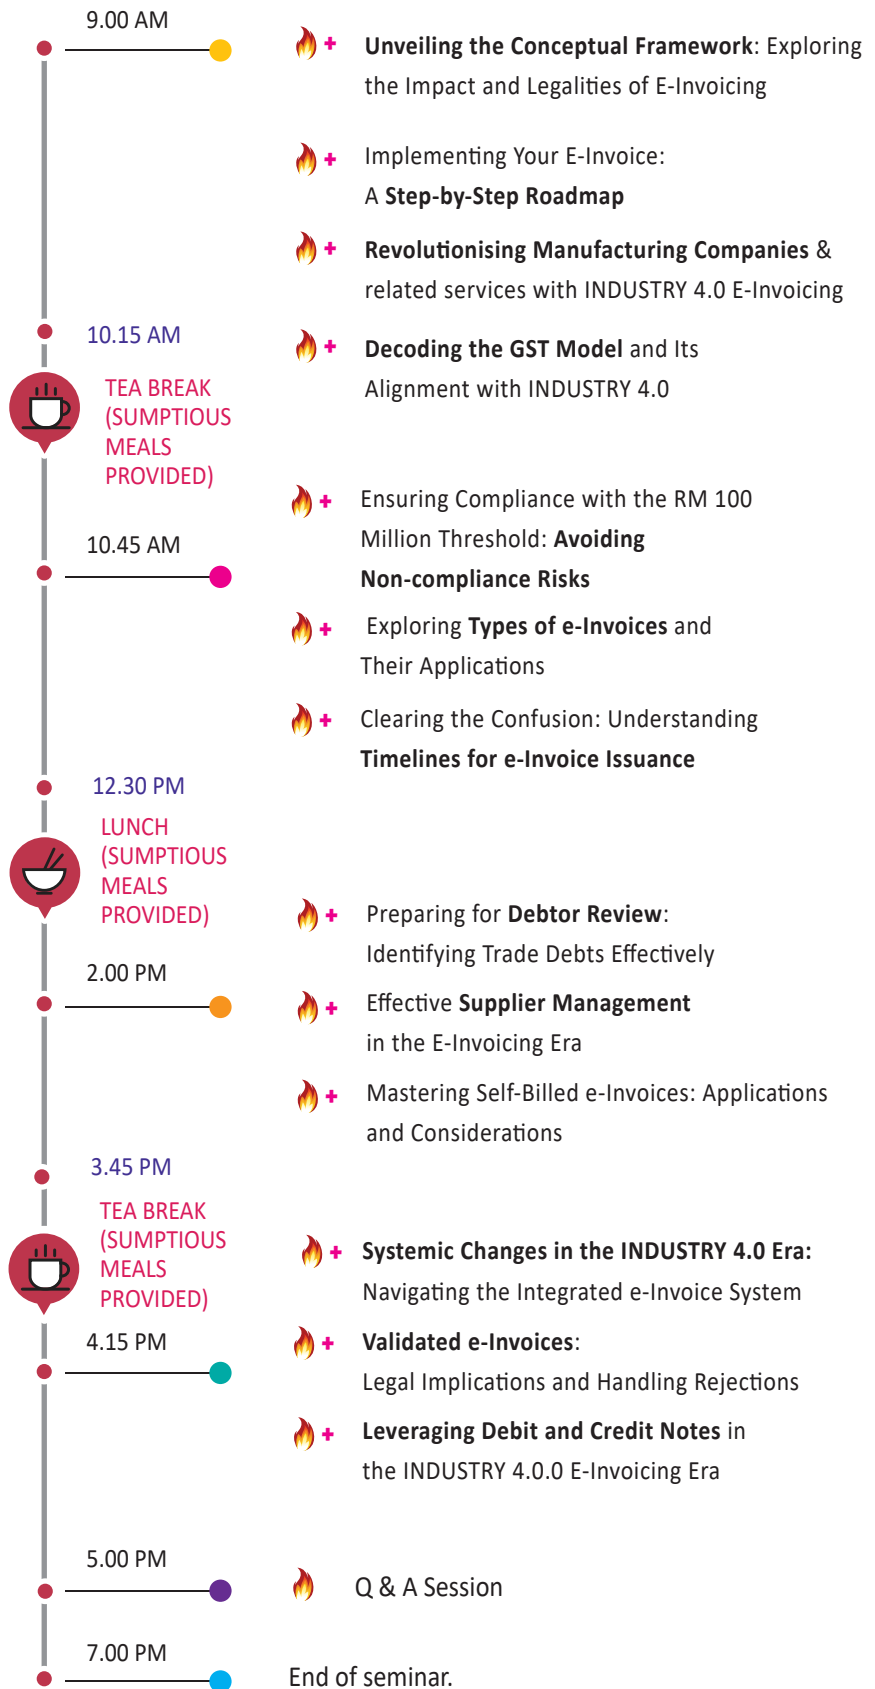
9.00 AM

+ Unveiling the Conceptual Framework: Exploring the Impact and Legalities of E-Invoicing

+ Implementing Your E-Invoice: A Step-by-Step Roadmap

+ Revolutionising Manufacturing Companies & related services with INDUSTRY 4.0 E-Invoicing

10.15 AM

+ Decoding the GST Model and Its Alignment with INDUSTRY 4.0

TEA BREAK (SUMPTIOUS MEALS PROVIDED)

10.45 AM

+ Ensuring Compliance with the RM 100 Million Threshold: Avoiding Non-compliance Risks

+ Exploring Types of e-Invoices and Their Applications

+ Clearing the Confusion: Understanding Timelines for e-Invoice Issuance

12.30 PM

LUNCH (SUMPTIOUS MEALS PROVIDED)

2.00 PM

+ Preparing for Debtor Review: Identifying Trade Debts Effectively

+ Effective Supplier Management in the E-Invoicing Era

+ Mastering Self-Billed e-Invoices: Applications and Considerations

3.45 PM

TEA BREAK (SUMPTIOUS MEALS PROVIDED)

+ Systemic Changes in the INDUSTRY 4.0 Era: Navigating the Integrated e-Invoice System

4.15 PM

+ Validated e-Invoices: Legal Implications and Handling Rejections

+ Leveraging Debit and Credit Notes in the INDUSTRY 4.0.0 E-Invoicing Era

5.00 PM

Q & A Session

7.00 PM

End of seminar.